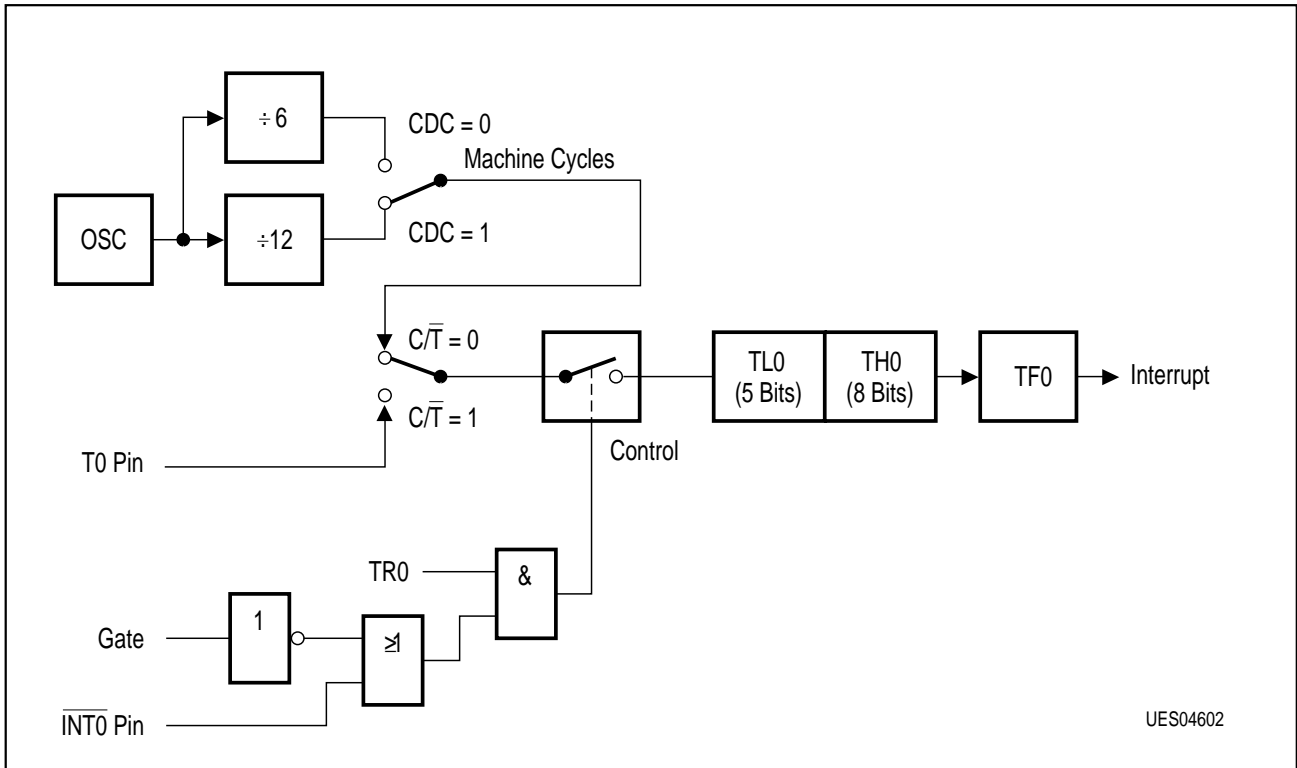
÷ 6

CDC = 0

Machine Cycles

OSC

÷12

CDC = 1

$C/\overline{T} = 0$

TL0 (5 Bits)

TH0 (8 Bits)

TF0

Interrupt

$C/\overline{T} = 1$

T0 Pin

Control

TR0

&

Gate

1

≥1

$\overline{INT0}$ Pin

UES04602